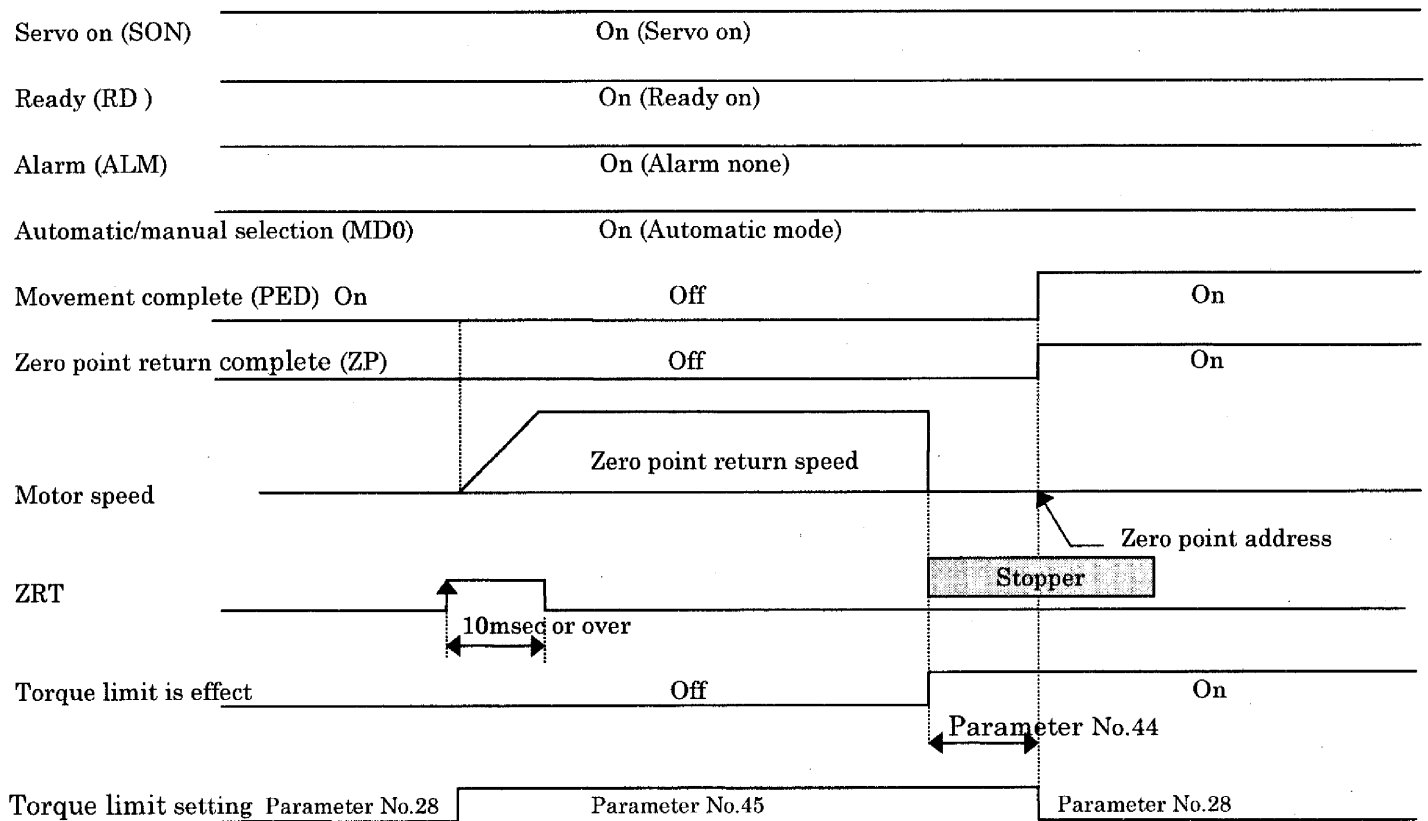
Servo on (SON)
On (Servo on)

Ready (RD )
On (Ready on)

Alarm (ALM)
On (Alarm none)

Automatic/manual selection (MD0)
On (Automatic mode)

Movement complete (PED) On
Off
On

Zero point return complete (ZP)
Off
On

Zero point return speed

Motor speed

Zero point address

Stopper

ZRT

10msec or over

Torque limit is effect
Off
On

Parameter No.44

Torque limit setting Parameter No.28
Parameter No.45
Parameter No.28